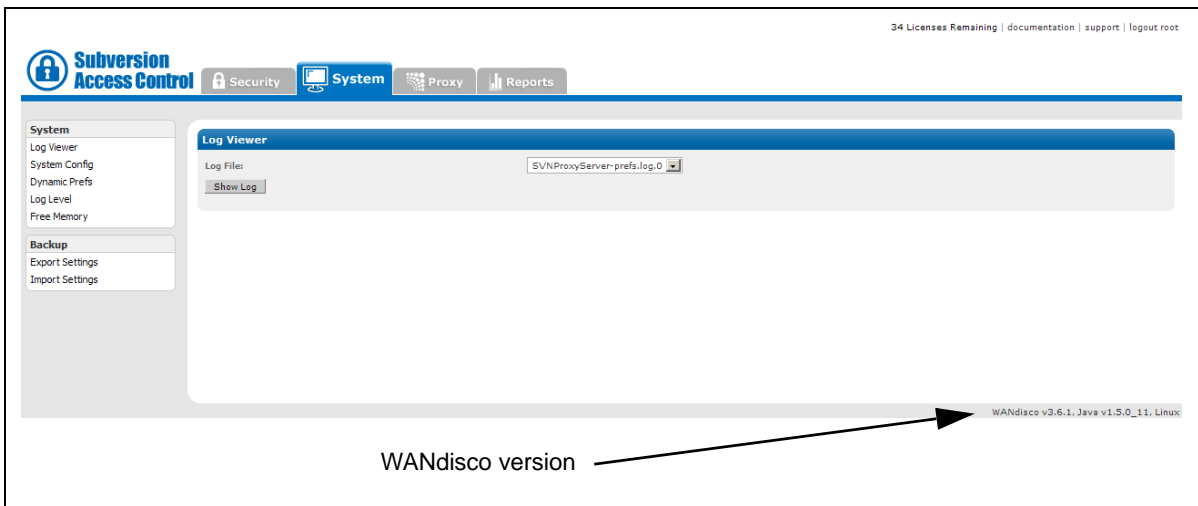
34 Licenses Remaining | documentation | support | logout root

Subversion Access Control

Security System Proxy Reports

System
Log Viewer
System Config
Dynamic Prefs
Log Level
Free Memory

Backup
Export Settings
Import Settings

Log Viewer

Log File: SVNProxyServer-prefs.log.0

Show Log

WANdisco v3.6.1, Java v1.5.0_11, Linux

WANdisco version